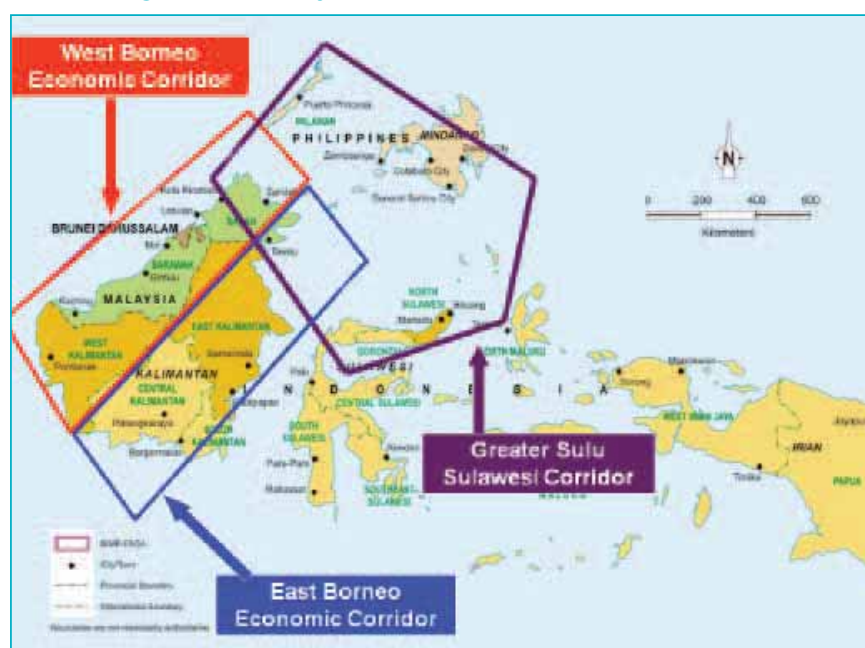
West Borneo Economic Corridor

Puerto Princesa
PALAWAN
PHILIPPINES
MINDANAO
Zamboanga
Cotabato City
Davao City
General Santos City

N

0 200 400 600
Kilometers

Kota Kinabalu
Labuan
Sandakan
SABAH
BRUNEI DARUSSALAM
Tawau
Miri
SARAWAK
Bintulu
MALAYSIA
Kuching
NORTH SULAWESI
Bitung
Manado
EAST KALIMANTAN
WEST KALIMANTAN
Pontianak
KALIMANTAN
Samarinda
GORONTALO
SULAWESI
NORTH MALUKU
CENTRAL KALIMANTAN
Balikpapan
I N D O N E S I A
Palu
CENTRAL SULAWESI
Palangkaraya
SOUTH KALIMANTAN
SOUTH SULAWESI
Banjarmasin
Kendari
Pare-Pare
Makassar
SOUTHEAST SULAWESI
Manokwari
Sorong
WEST IRIAN JAYA
IRIAN
Jayapura
PAPUA
Timika

Greater Sulu Sulawesi Corridor

East Borneo Economic Corridor

BIMP-EAGA
City/Town
Provincial Boundary
International boundary
Boundaries are not necessarily authoritative